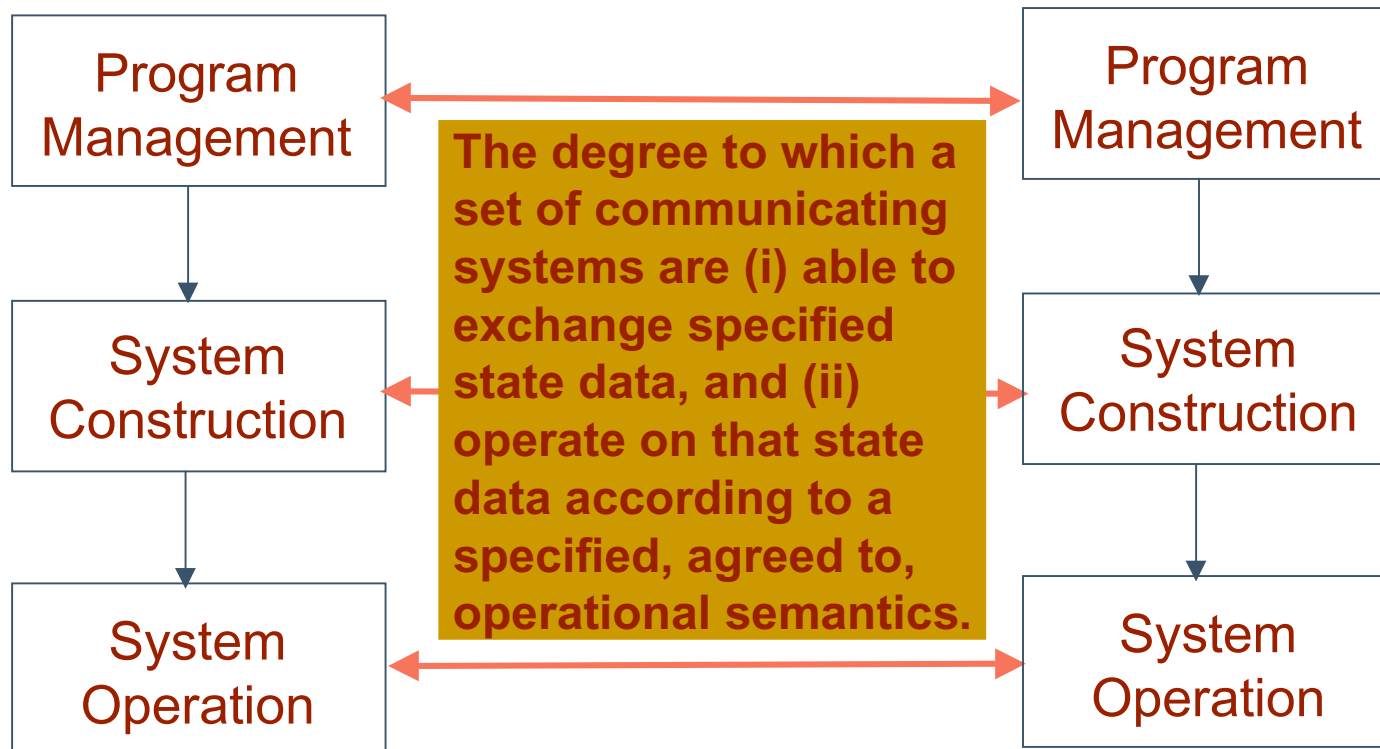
Program Management

System Construction

System Operation

The degree to which a set of communicating systems are (i) able to exchange specified state data, and (ii) operate on that state data according to a specified, agreed to, operational semantics.

Program Management

System Construction

System Operation